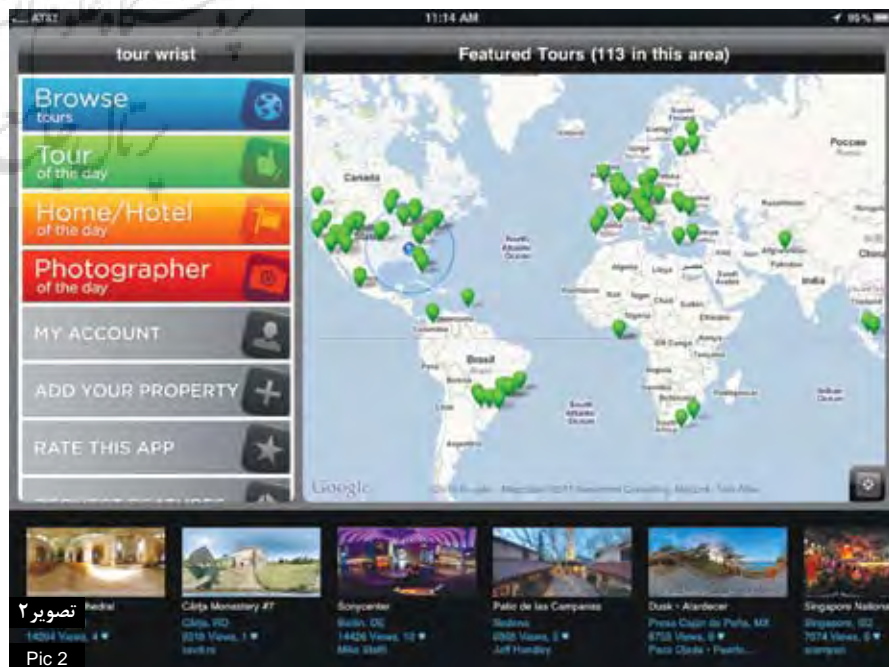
AT&T 11:14 AM 95%

tour wrist

Browse
tours

Tour
of the day

Home/Hotel
of the day

Photographer
of the day

MY ACCOUNT

ADD YOUR PROPERTY

RATE THIS APP

Featured Tours (113 in this area)

Canada

Brasil

Google

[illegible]hedral
14064 Views, 4

Cătja Monastery #7
Cătja, RO
9318 Views, 1
tavit.ro

Sonycenter
Berlin, DE
14426 Views, 12
Mike Staffi

Patio de las Campanas
Sedona
6565 Views, 5
Jeff Handley

Dusk - Atardecer
Presa Cajon de Peña, MX
6755 Views, 6
Paco Ojeda - Puerto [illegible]

Singapore Nationa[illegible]
Singapore, SG
7074 Views, 6
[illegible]

تصویر۲
Pic 2